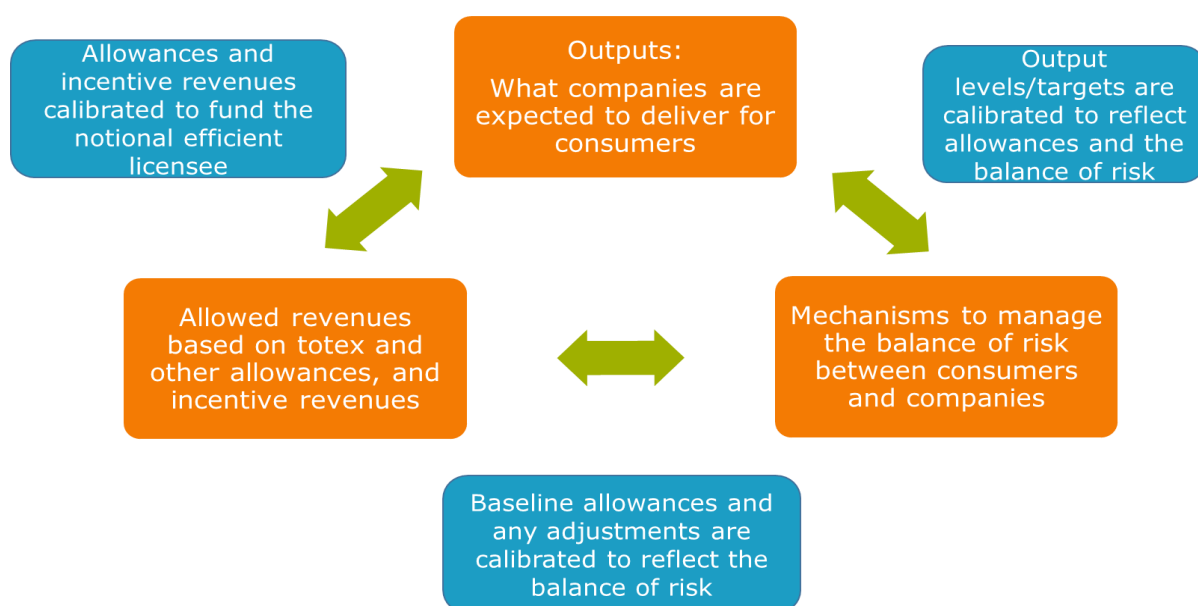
Allowances and incentive revenues calibrated to fund the notional efficient licensee

Outputs:

What companies are expected to deliver for consumers

Output levels/targets are calibrated to reflect allowances and the balance of risk

Allowed revenues based on totex and other allowances, and incentive revenues

Mechanisms to manage the balance of risk between consumers and companies

Baseline allowances and any adjustments are calibrated to reflect the balance of risk